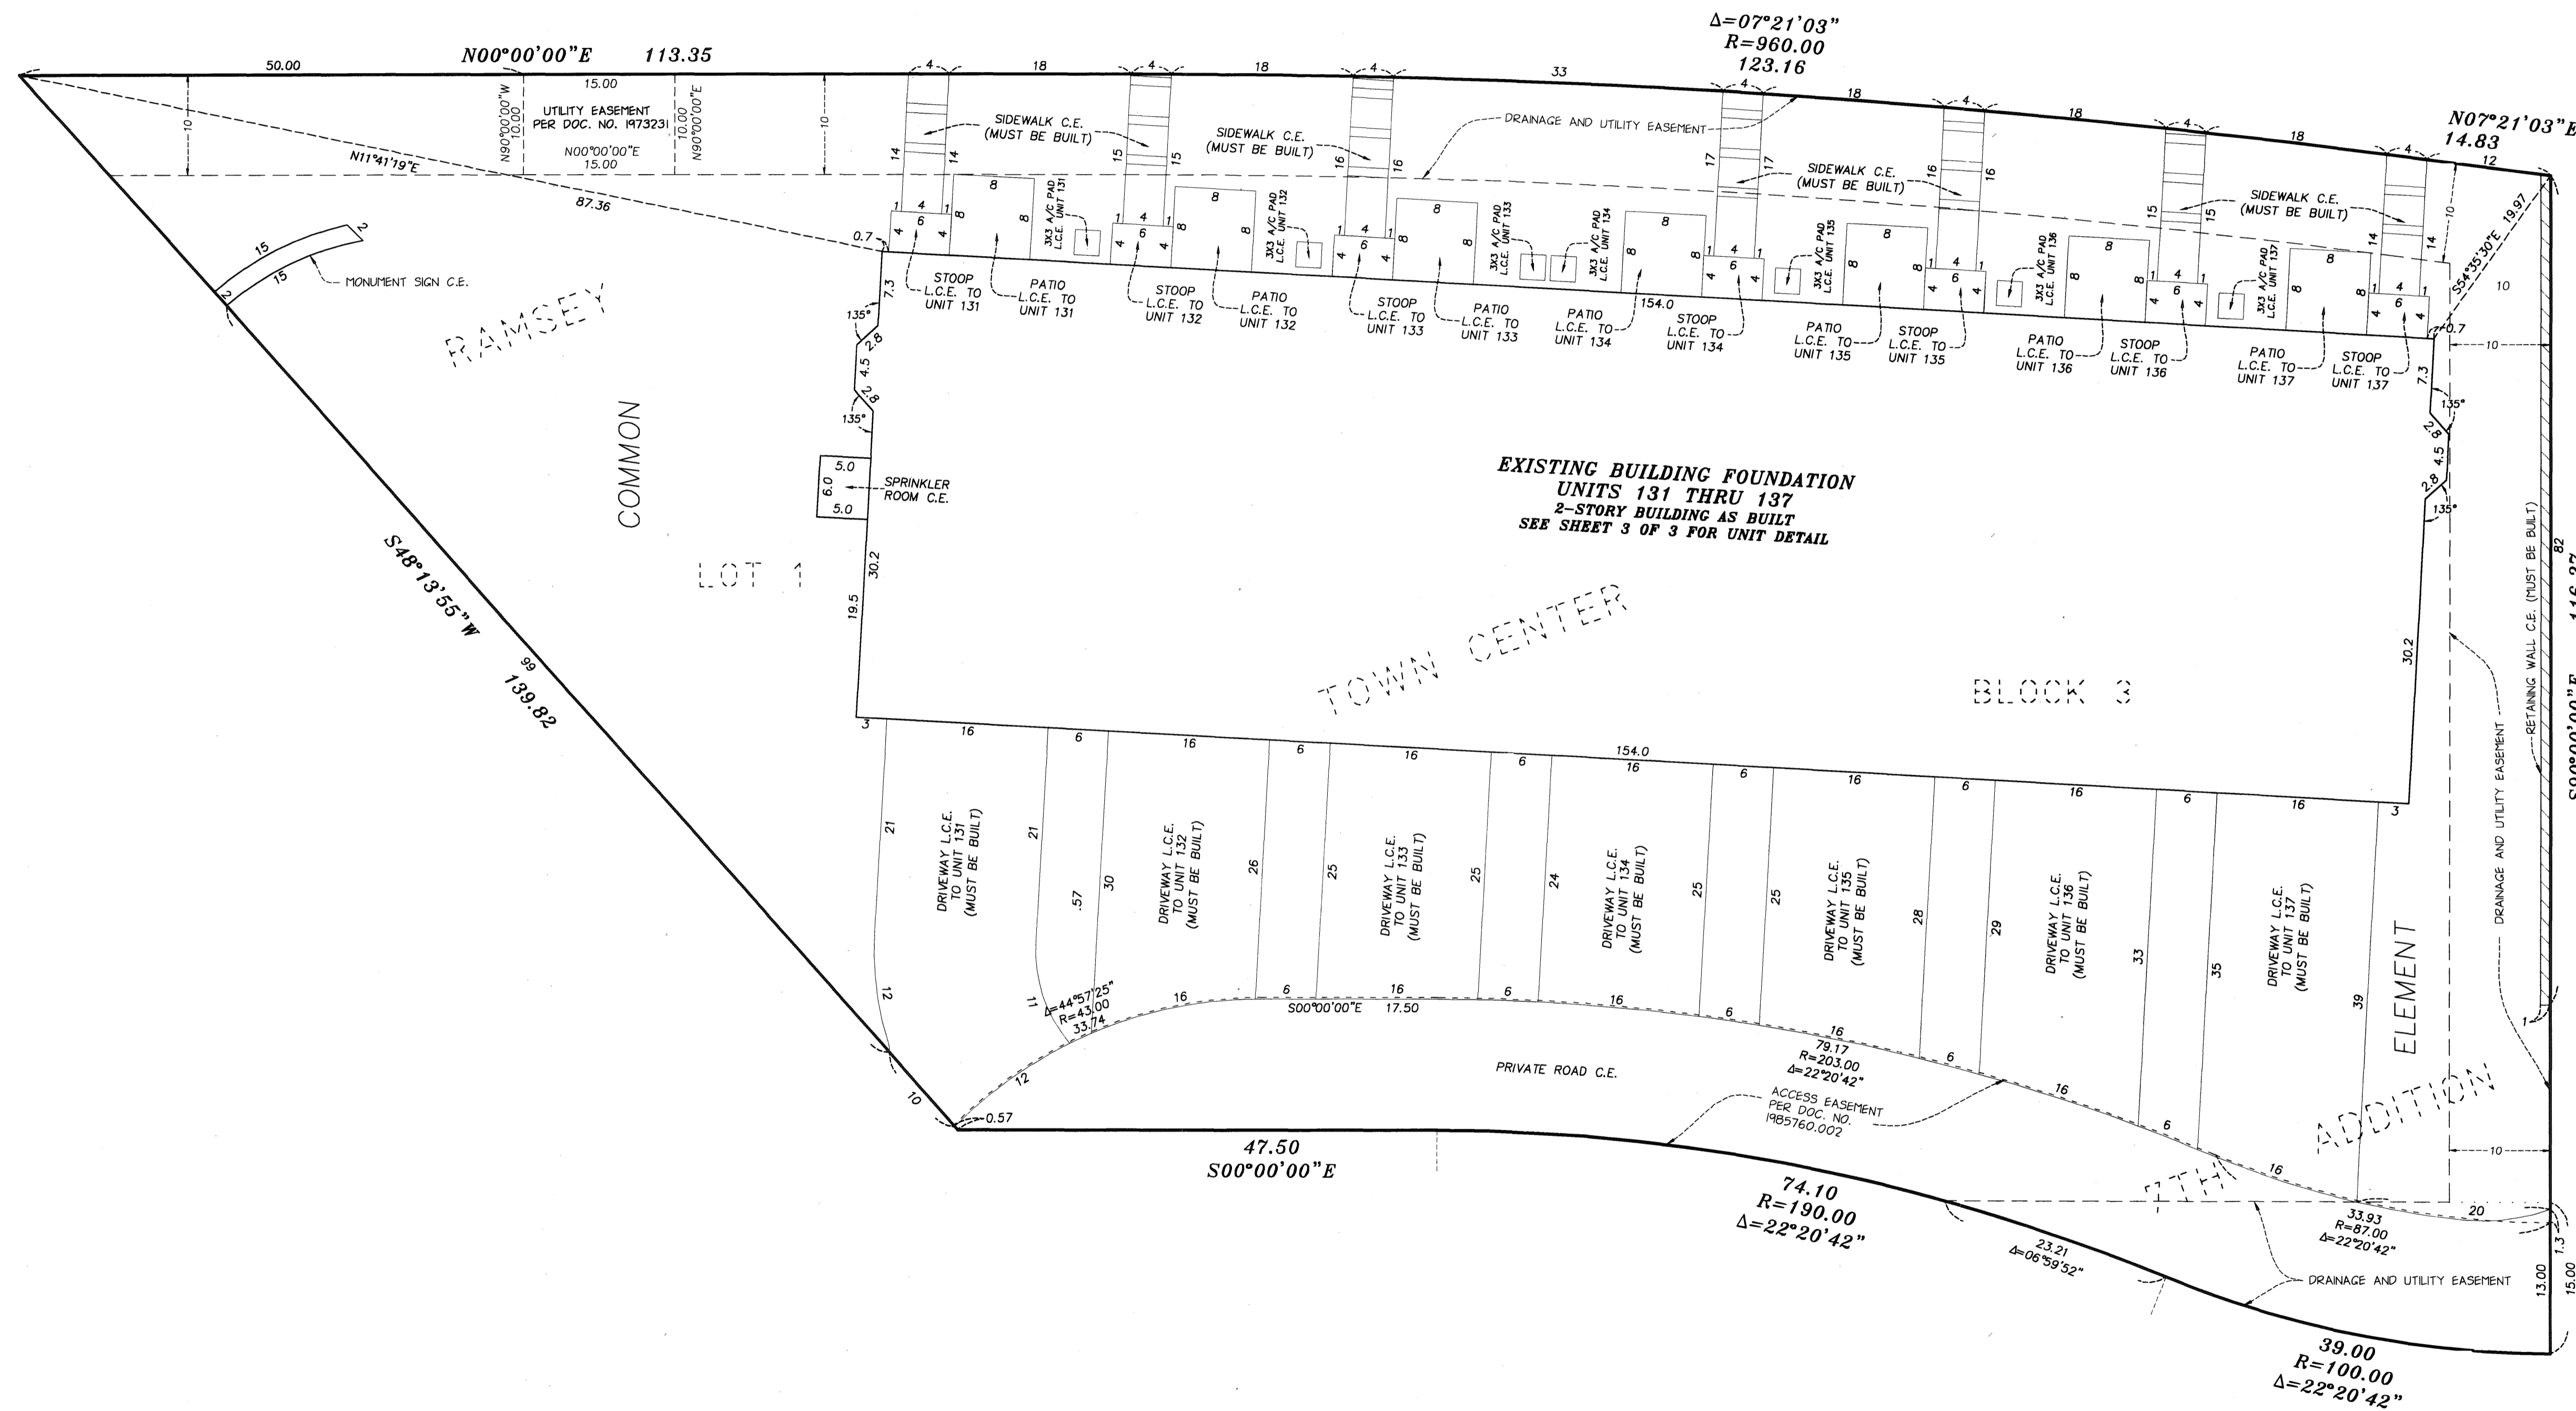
N00°00'00"E 113.35
50.00
15.00
UTILITY EASEMENT PER DOC. NO. 1973231
N90°00'00"W 10.00
10.00 N90°00'00"E
N00°00'00"E
15.00
10
10
N11°41'19"E
87.36
Δ=07°21'03"
R=960.00
123.16
N07°21'03"E
14.83
12
4 18 4 18 4 33 4 18 4 18 4 18 4
SIDEWALK C.E. (MUST BE BUILT)
SIDEWALK C.E. (MUST BE BUILT)
DRAINAGE AND UTILITY EASEMENT
SIDEWALK C.E. (MUST BE BUILT)
SIDEWALK C.E. (MUST BE BUILT)
14 14 15 15 16 16 17 17 16 16 15 15 14 14
3X3 A/C PAD L.C.E. UNIT 131
3X3 A/C PAD L.C.E. UNIT 132
3X3 A/C PAD L.C.E. UNIT 133
3X3 A/C PAD L.C.E. UNIT 134
3X3 A/C PAD L.C.E. UNIT 135
3X3 A/C PAD L.C.E. UNIT 136
3X3 A/C PAD L.C.E. UNIT 137
S54°35'30"E 19.97
10
0.7
0.7
15 15 2 2
MONUMENT SIGN C.E.
STOOP L.C.E. TO UNIT 131
PATIO L.C.E. TO UNIT 131
STOOP L.C.E. TO UNIT 132
PATIO L.C.E. TO UNIT 132
STOOP L.C.E. TO UNIT 133
PATIO L.C.E. TO UNIT 133
PATIO L.C.E. TO UNIT 134
154.0
STOOP L.C.E. TO UNIT 134
PATIO L.C.E. TO UNIT 135
STOOP L.C.E. TO UNIT 135
PATIO L.C.E. TO UNIT 136
STOOP L.C.E. TO UNIT 136
PATIO L.C.E. TO UNIT 137
STOOP L.C.E. TO UNIT 137
7.3 135° 2.8 4.5 2.8 135°
RAMSEY
COMMON
5.0 6.0 5.0
SPRINKLER ROOM C.E.
LOT 1
30.2
19.5
EXISTING BUILDING FOUNDATION
UNITS 131 THRU 137
2-STORY BUILDING AS BUILT
SEE SHEET 3 OF 3 FOR UNIT DETAIL
TOWN CENTER
BLOCK 3
30.2
S48°13'55"W
99
139.82
3 16 6 16 6 16 6 154.0 16 6 16 6 16 6 16 3
DRIVEWAY L.C.E. TO UNIT 131 (MUST BE BUILT)
DRIVEWAY L.C.E. TO UNIT 132 (MUST BE BUILT)
DRIVEWAY L.C.E. TO UNIT 133 (MUST BE BUILT)
DRIVEWAY L.C.E. TO UNIT 134 (MUST BE BUILT)
DRIVEWAY L.C.E. TO UNIT 135 (MUST BE BUILT)
DRIVEWAY L.C.E. TO UNIT 136 (MUST BE BUILT)
DRIVEWAY L.C.E. TO UNIT 137 (MUST BE BUILT)
21 21 .57 30 26 25 25 24 25 25 28 29 33 35 39
12 11
Δ=44°57'25"
R=43.00
33.74
16 6 16 6 16 6 16 6 16 6 16 6 16
S00°00'00"E 17.50
PRIVATE ROAD C.E.
79.17
R=203.00
Δ=22°20'42"
ACCESS EASEMENT PER DOC. NO. 1985760.002
12
10
0.57
47.50
S00°00'00"E
74.10
R=190.00
Δ=22°20'42"
23.21
Δ=06°59'52"
ELEMENT
ADDITION
7TH
33.93
R=87.00
Δ=22°20'42"
20
DRAINAGE AND UTILITY EASEMENT
39.00
R=100.00
Δ=22°20'42"
13.00
15.00
1.3
10
10
RETAINING WALL C.E. (MUST BE BUILT)
DRAINAGE AND UTILITY EASEMENT
82
S00°00'00"E
116.27
135°
2.8 4.5 2.8
135°
7.3